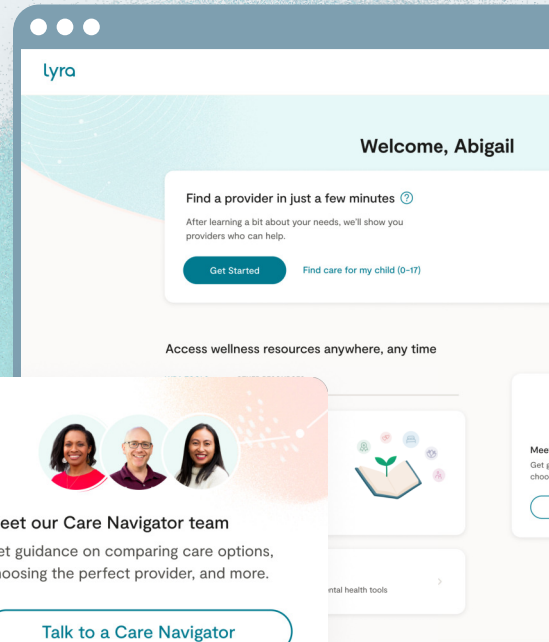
lyra

Welcome, Abigail

Find a provider in just a few minutes

After learning a bit about your needs, we'll show you providers who can help.

Get Started

Find care for my child (0–17)

Access wellness resources anywhere, any time

eet our Care Navigator team

et guidance on comparing care options, hoosing the perfect provider, and more.

Talk to a Care Navigator

ental health tools

Mee

Get g

choo